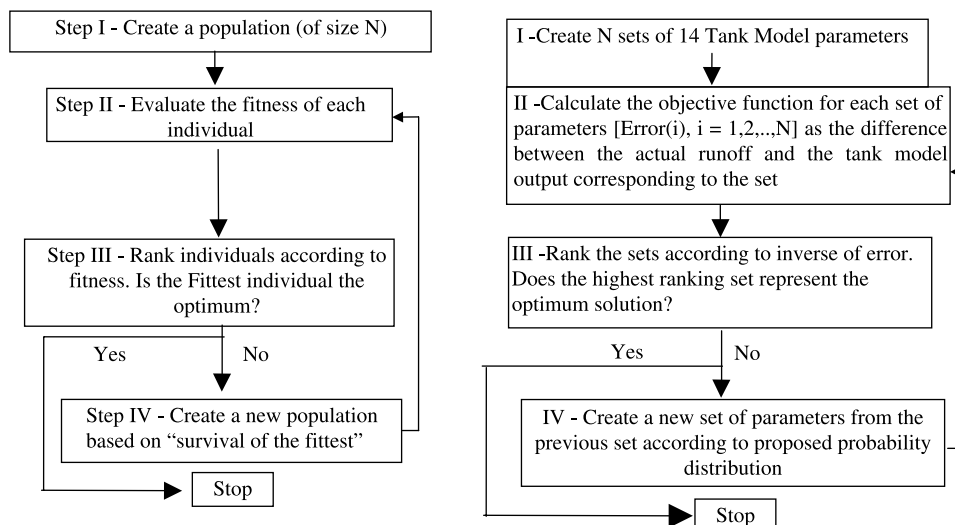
Step I - Create a population (of size N)

Step II - Evaluate the fitness of each individual

Step III - Rank individuals according to fitness. Is the Fittest individual the optimum?

Yes

No

Step IV - Create a new population based on "survival of the fittest"

Stop

I -Create N sets of 14 Tank Model parameters

II -Calculate the objective function for each set of parameters [Error(i), i = 1,2,..,N] as the difference between the actual runoff and the tank model output corresponding to the set

III -Rank the sets according to inverse of error. Does the highest ranking set represent the optimum solution?

Yes

No

IV - Create a new set of parameters from the previous set according to proposed probability distribution

Stop